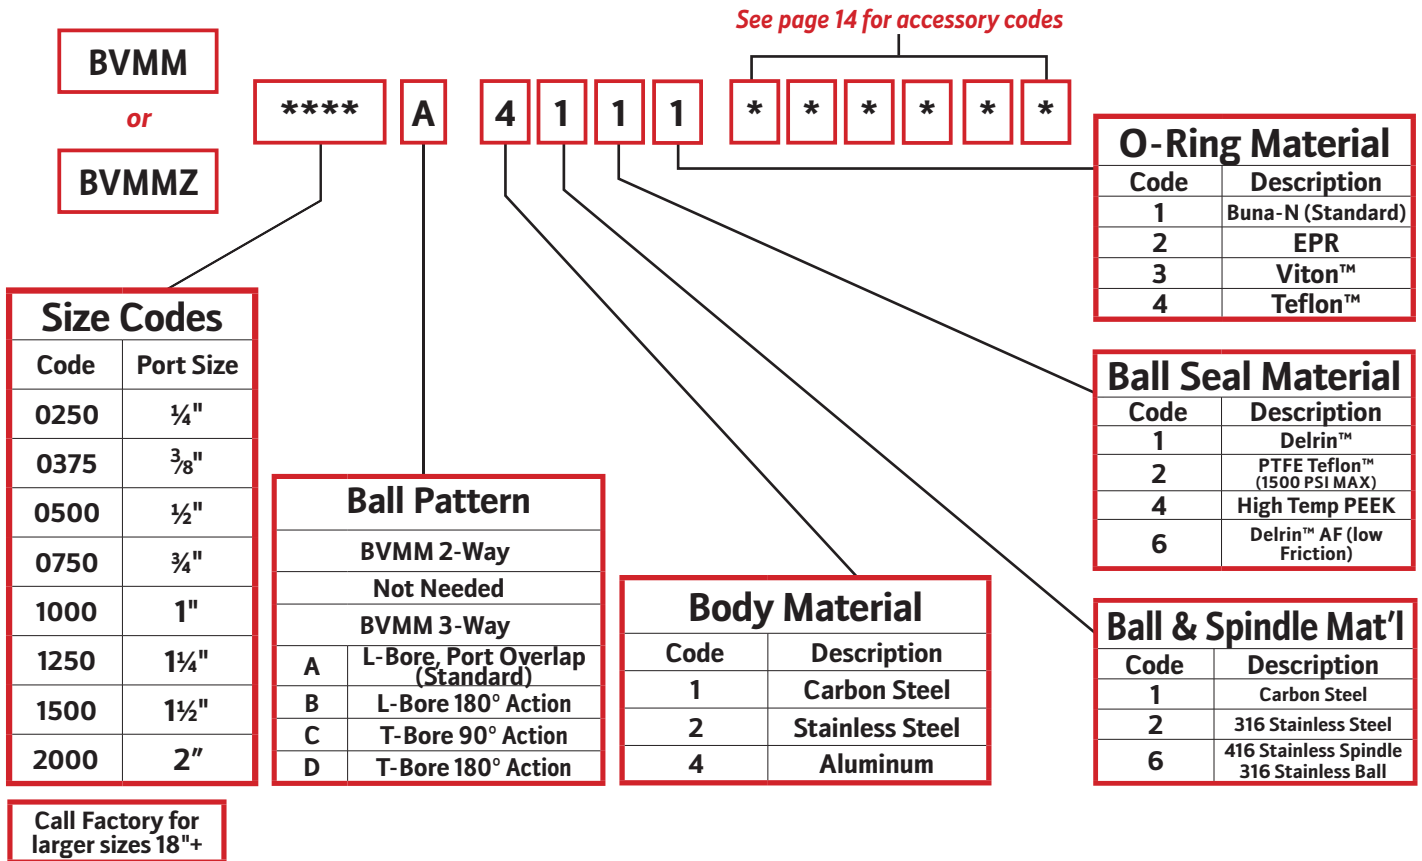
See page 14 for accessory codes

BVMM

or

BVMMZ

**** A 4 1 1 1 * * * * * *

O-Ring Material

| Code | Description |
|---|---|
| 1 | Buna-N (Standard) |
| 2 | EPR |
| 3 | Viton™ |
| 4 | Teflon™ |

Ball Seal Material

| Code | Description |
|---|---|
| 1 | Delrin™ |
| 2 | PTFE Teflon™ (1500 PSI MAX) |
| 4 | High Temp PEEK |
| 6 | Delrin™ AF (low Friction) |

Ball & Spindle Mat'l

| Code | Description |
|---|---|
| 1 | Carbon Steel |
| 2 | 316 Stainless Steel |
| 6 | 416 Stainless Spindle 316 Stainless Ball |

Size Codes

| Code | Port Size |
|---|---|
| 0250 | ¼" |
| 0375 | ⅜" |
| 0500 | ½" |
| 0750 | ¾" |
| 1000 | 1" |
| 1250 | 1¼" |
| 1500 | 1½" |
| 2000 | 2" |

Call Factory for larger sizes 18"+

Ball Pattern

| BVMM 2-Way | |
|---|---|
| Not Needed | |
| BVMM 3-Way | |
| A | L-Bore, Port Overlap (Standard) |
| B | L-Bore 180° Action |
| C | T-Bore 90° Action |
| D | T-Bore 180° Action |

Body Material

| Code | Description |
|---|---|
| 1 | Carbon Steel |
| 2 | Stainless Steel |
| 4 | Aluminum |